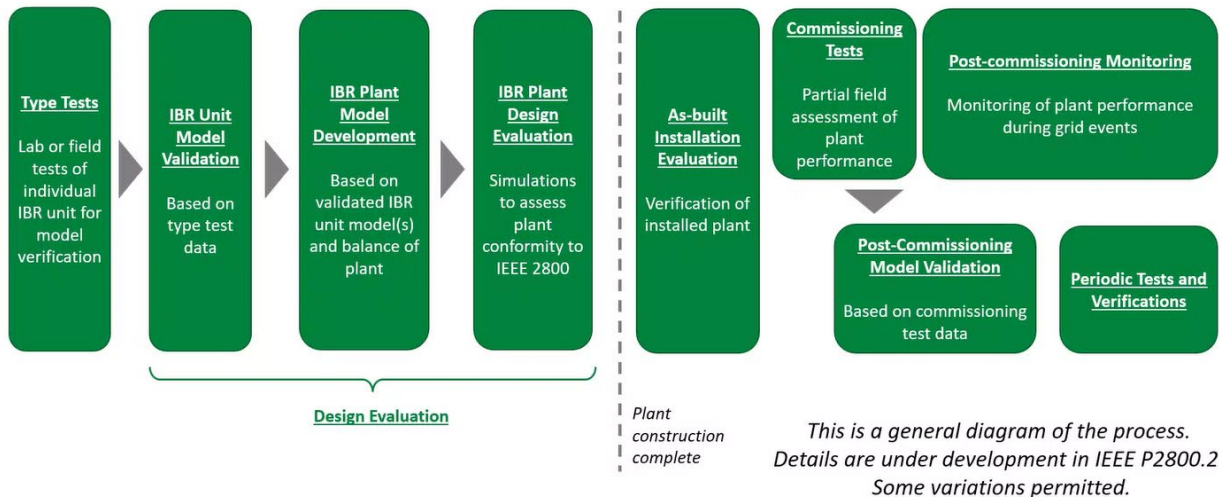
Type Tests

Lab or field tests of individual IBR unit for model verification

IBR Unit Model Validation

Based on type test data

IBR Plant Model Development

Based on validated IBR unit model(s) and balance of plant

IBR Plant Design Evaluation

Simulations to assess plant conformity to IEEE 2800

Design Evaluation

Plant construction complete

As-built Installation Evaluation

Verification of installed plant

Commissioning Tests

Partial field assessment of plant performance

Post-commissioning Monitoring

Monitoring of plant performance during grid events

Post-Commissioning Model Validation

Based on commissioning test data

Periodic Tests and Verifications

This is a general diagram of the process.
Details are under development in IEEE P2800.2
Some variations permitted.